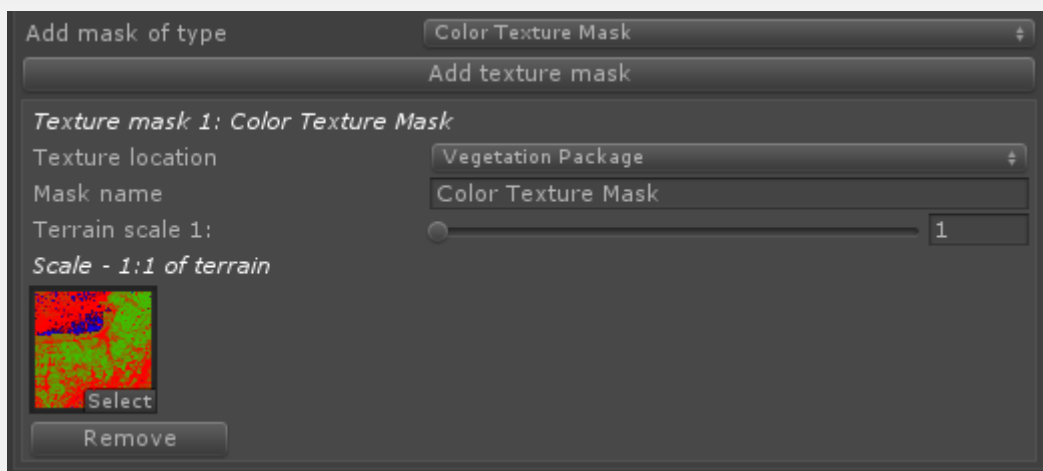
Add mask of type
Color Texture Mask
Add texture mask

Texture mask 1: Color Texture Mask
Texture location
Vegetation Package
Mask name
Color Texture Mask
Terrain scale 1:
1
Scale - 1:1 of terrain
Select
Remove